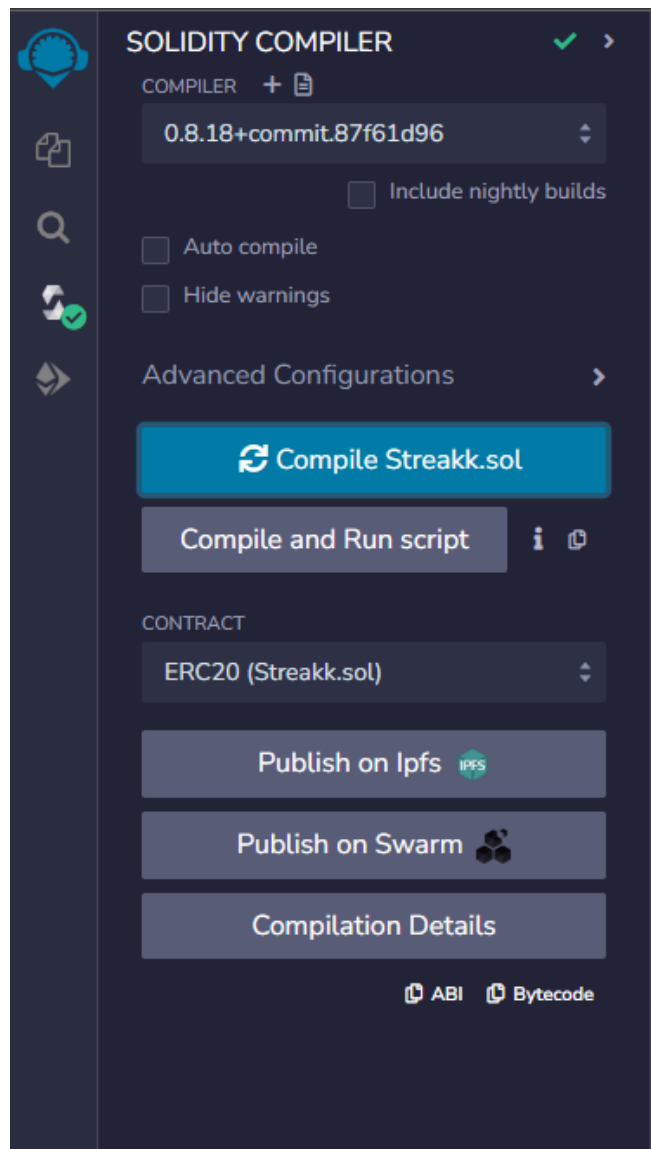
SOLIDITY COMPILER

COMPILER

0.8.18+commit.87f61d96

Include nightly builds

Auto compile

Hide warnings

Advanced Configurations

Compile Streakk.sol

Compile and Run script

CONTRACT

ERC20 (Streakk.sol)

Publish on Ipfs IPFS

Publish on Swarm

Compilation Details

ABI Bytecode